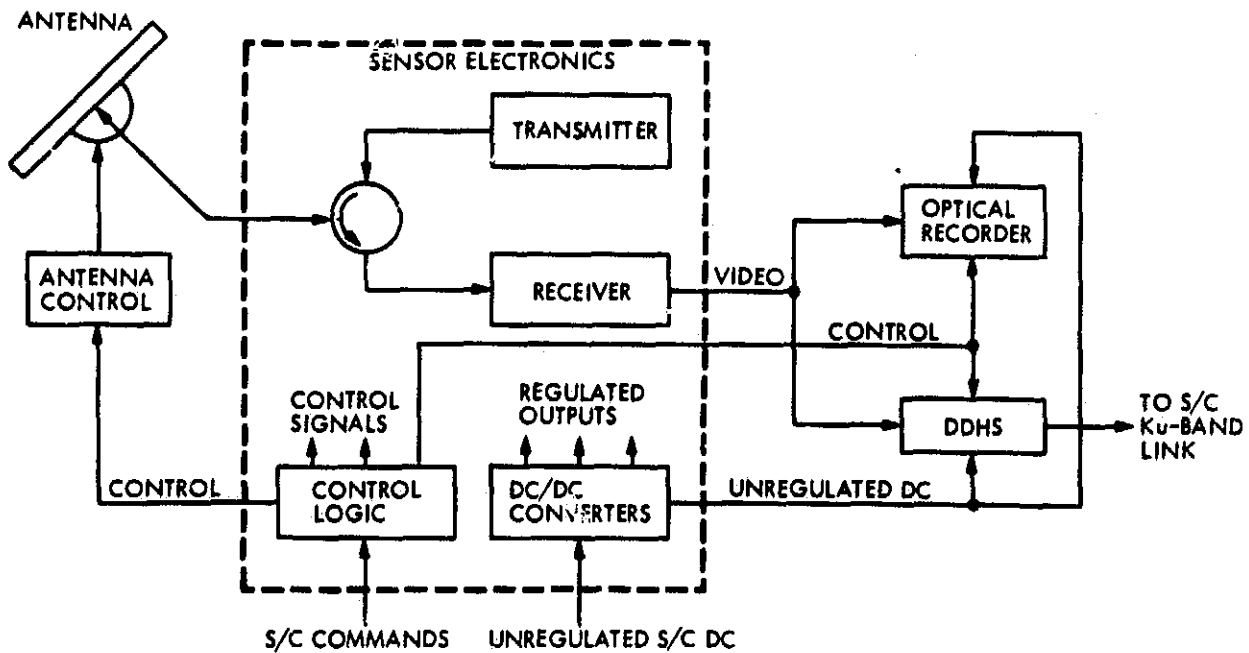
ANTENNA

SENSOR ELECTRONICS

TRANSMITTER

RECEIVER

VIDEO

OPTICAL RECORDER

ANTENNA CONTROL

CONTROL

CONTROL SIGNALS

REGULATED OUTPUTS

DDHS

TO S/C Ku-BAND LINK

CONTROL

CONTROL LOGIC

DC/DC CONVERTERS

UNREGULATED DC

S/C COMMANDS

UNREGULATED S/C DC